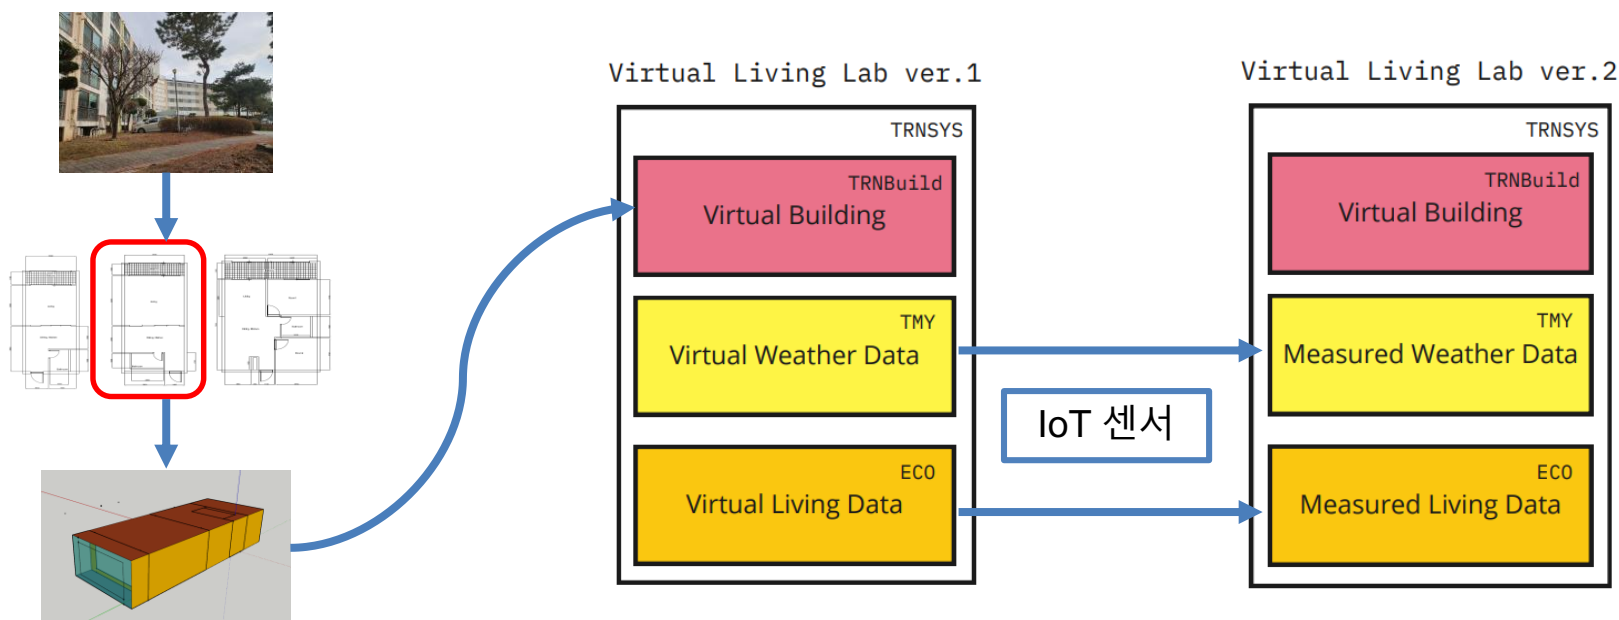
Virtual Living Lab ver.1

TRNSYS

TRNBuild
Virtual Building

TMY
Virtual Weather Data

ECO
Virtual Living Data

IoT 센서

Virtual Living Lab ver.2

TRNSYS

TRNBuild
Virtual Building

TMY
Measured Weather Data

ECO
Measured Living Data